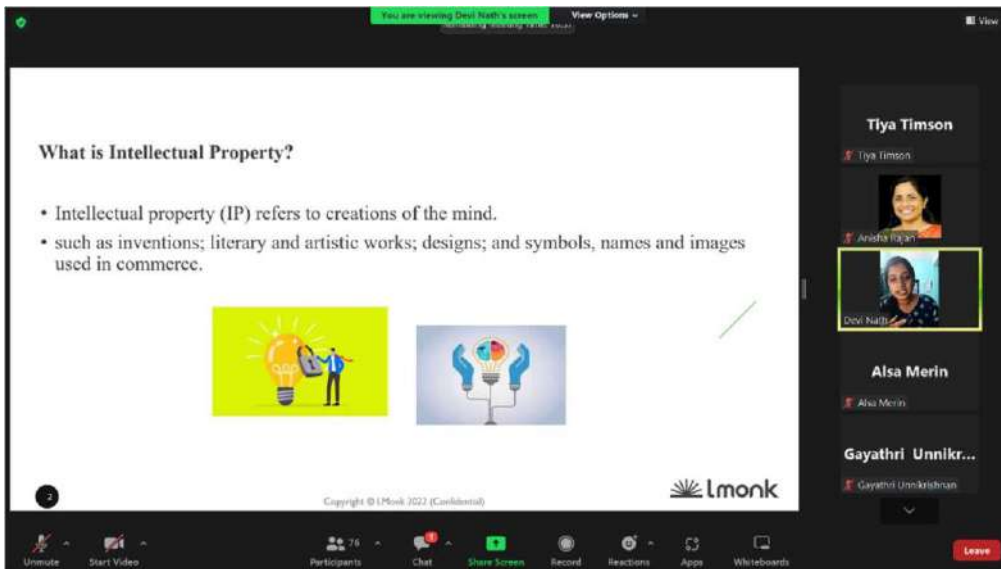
You are viewing Devi Nath's screen View Options

View

What is Intellectual Property?

• Intellectual property (IP) refers to creations of the mind.

• such as inventions; literary and artistic works; designs; and symbols, names and images used in commerce.

2

Copyright © LMonk 2022 (Confidential)

lmonk

Tiya Timson

Tiya Timson

Anisha Rajan

Devi Nath

Alsa Merin

Alsa Merin

Gayathri Unnikr...

Gayathri Unnikrishnan

Unmute Start Video Participants 76 Chat Share Screen Record Reactions Apps Whiteboards Leave